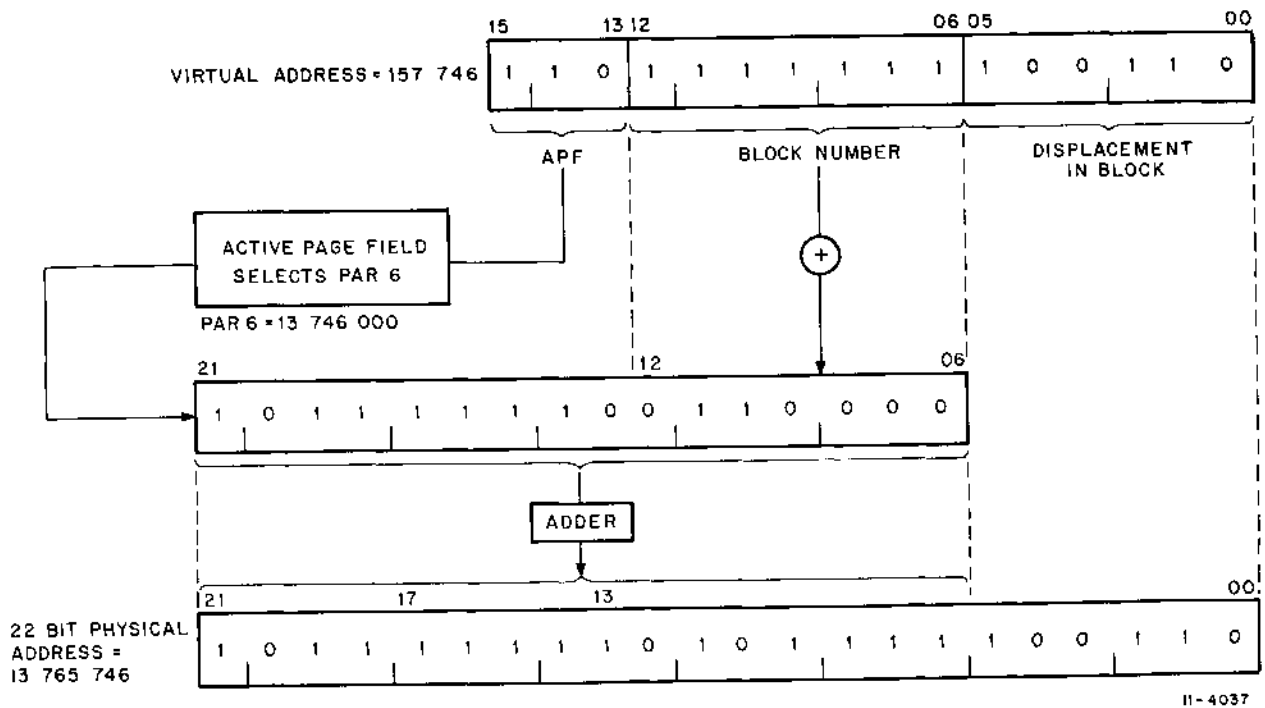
15 13 12 06 05 00

VIRTUAL ADDRESS = 157 746

1 1 0 1 1 1 1 1 1 1 1 0 0 1 1 0

APF

BLOCK NUMBER

DISPLACEMENT IN BLOCK

ACTIVE PAGE FIELD SELECTS PAR 6

PAR 6 = 13 746 000

+

21 12 06

1 0 1 1 1 1 1 1 0 0 1 1 0 0 0 0

ADDER

21 17 13 00

22 BIT PHYSICAL ADDRESS = 13 765 746

1 0 1 1 1 1 1 1 1 0 1 0 1 1 1 1 1 0 0 1 1 0

11-4037